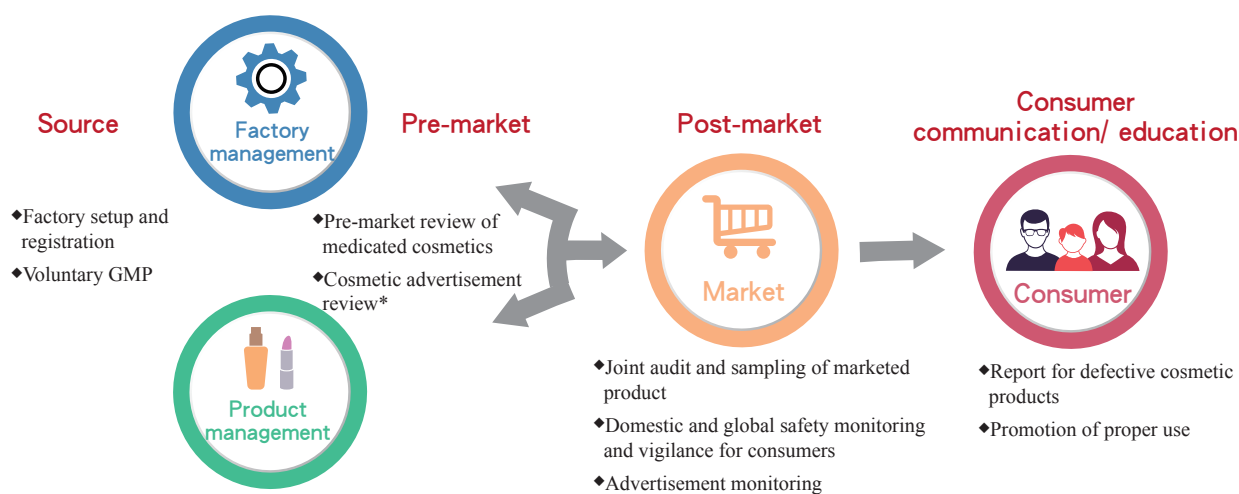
Source

Factory management

Pre-market

Post-market

Consumer communication/ education

◆Factory setup and registration

◆Voluntary GMP

◆Pre-market review of medicated cosmetics

◆Cosmetic advertisement review*

Market

Consumer

Product management

◆Joint audit and sampling of marketed product

◆Domestic and global safety monitoring and vigilance for consumers

◆Advertisement monitoring

◆Report for defective cosmetic products

◆Promotion of proper use